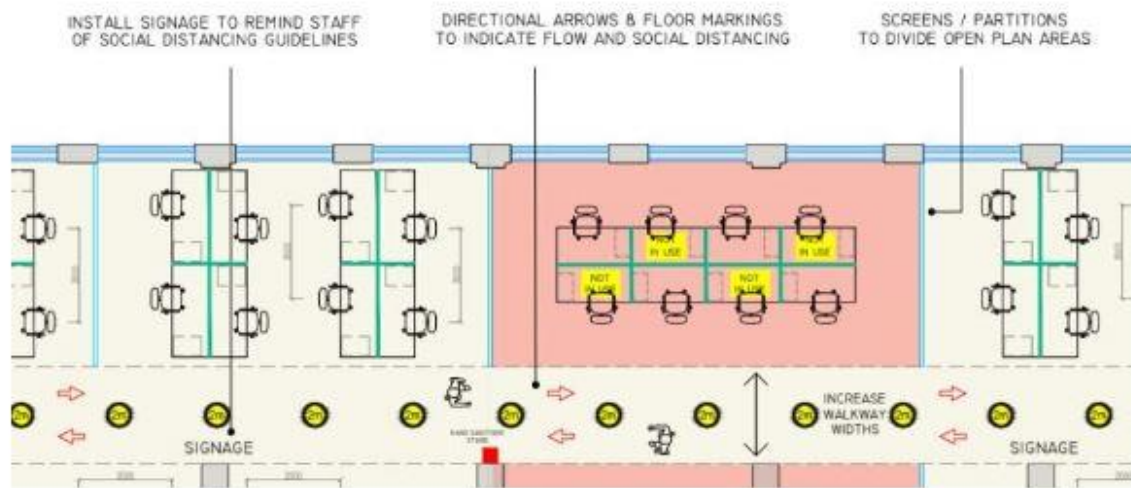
INSTALL SIGNAGE TO REMIND STAFF OF SOCIAL DISTANCING GUIDELINES

DIRECTIONAL ARROWS & FLOOR MARKINGS TO INDICATE FLOW AND SOCIAL DISTANCING

SCREENS / PARTITIONS TO DIVIDE OPEN PLAN AREAS

NOT IN USE

NOT IN USE

NOT IN USE

NOT IN USE

2m 2m 2m 2m 2m 2m 2m 2m 2m 2m 2m

SIGNAGE

HAND SANITISER STAND

INCREASE WALKWAY WIDTHS

SIGNAGE